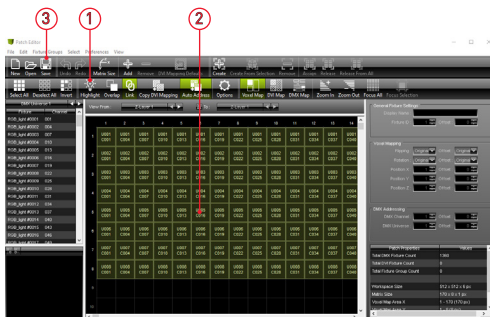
3
1
2

Patch Editor
File Edit Fixture Groups Select Preferences View
New Open Save Undo Redo Resize Matrix Size Add Remove DVI Mapping Default Create Create From Selection Remove Attach Release Release From All
Select All Deselect All Invert Highlight Overlap Link Copy DVI Mapping Auto Address Options Selection Visual Map DVI Map DMX Map Zoom In Zoom Out Focus All Focus Selection

DMX Universe 1
RGB_light #0001 001
RGB_light #0002 004
RGB_light #0003 007
RGB_light #0004 010
RGB_light #0005 013
RGB_light #0006 016
RGB_light #0007 019
RGB_light #0008 022
RGB_light #0009 025
RGB_light #0010 028
RGB_light #0011 031
RGB_light #0012 034
RGB_light #0013 037
RGB_light #0014 040
RGB_light #0015 043
RGB_light #0016 046

View From 2 Layer 1

| | 1 | 2 | 3 | 4 | 5 | 6 | 7 | 8 | 9 | 10 | 11 | 12 | 13 | 14 |
|---|---|---|---|---|---|---|---|---|---|---|---|---|---|---|
| 1 | U001 C001 | U001 C004 | U001 C007 | U001 C010 | U001 C013 | U001 C016 | U001 C019 | U001 C022 | U001 C025 | U001 C028 | U001 C031 | U001 C034 | U001 C037 | U001 C040 |
| 2 | U002 C001 | U002 C004 | U002 C007 | U002 C010 | U002 C013 | U002 C016 | U002 C019 | U002 C022 | U002 C025 | U002 C028 | U002 C031 | U002 C034 | U002 C037 | U002 C040 |
| 3 | U003 C001 | U003 C004 | U003 C007 | U003 C010 | U003 C013 | U003 C016 | U003 C019 | U003 C022 | U003 C025 | U003 C028 | U003 C031 | U003 C034 | U003 C037 | U003 C040 |
| 4 | U004 C001 | U004 C004 | U004 C007 | U004 C010 | U004 C013 | U004 C016 | U004 C019 | U004 C022 | U004 C025 | U004 C028 | U004 C031 | U004 C034 | U004 C037 | U004 C040 |
| 5 | U005 C001 | U005 C004 | U005 C007 | U005 C010 | U005 C013 | U005 C016 | U005 C019 | U005 C022 | U005 C025 | U005 C028 | U005 C031 | U005 C034 | U005 C037 | U005 C040 |
| 6 | U006 C001 | U006 C004 | U006 C007 | U006 C010 | U006 C013 | U006 C016 | U006 C019 | U006 C022 | U006 C025 | U006 C028 | U006 C031 | U006 C034 | U006 C037 | U006 C040 |
| 7 | U007 C001 | U007 C004 | U007 C007 | U007 C010 | U007 C013 | U007 C016 | U007 C019 | U007 C022 | U007 C025 | U007 C028 | U007 C031 | U007 C034 | U007 C037 | U007 C040 |
| 8 | U008 C001 | U008 C004 | U008 C007 | U008 C010 | U008 C013 | U008 C016 | U008 C019 | U008 C022 | U008 C025 | U008 C028 | U008 C031 | U008 C034 | U008 C037 | U008 C040 |

General Fixture Settings
Fixture Name
Fixture ID

Visual Mapping
Flipping
Rotation
Position X
Position Y
Position Z

DMX Addressing
DMX Channel Offset
DMX Universe Offset

| Patch Properties | Values |
|---|---|
| Total DMX Fixture Count | 1360 |
| Total DVI Fixture Count | 0 |
| Total Fixture Group Count | 0 |
| Workspace Size | 512 x 512 x 8 px |
| Matrix Size | 170 x 8 x 1 px |
| Visual Map Area X | 1 - 170 (170 px) |